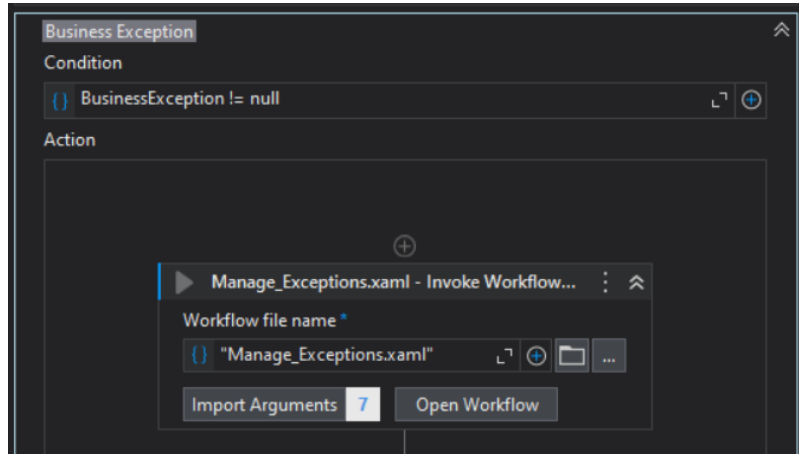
Business Exception

Condition

{} BusinessException != null

Action

Manage_Exceptions.xaml - Invoke Workflow...

Workflow file name *

{} "Manage_Exceptions.xaml"

...

Import Arguments 7

Open Workflow